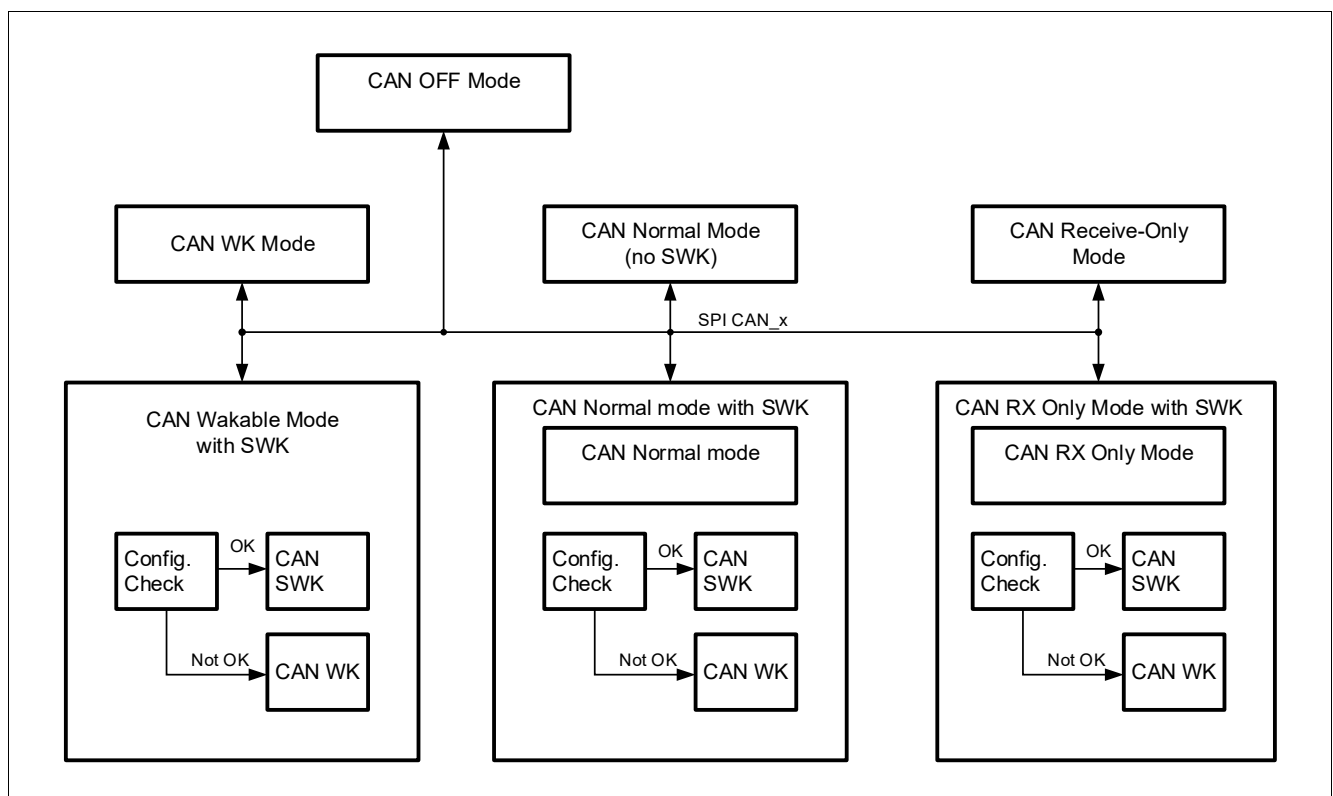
CAN OFF Mode

CAN WK Mode

CAN Normal Mode (no SWK)

CAN Receive-Only Mode

SPI CAN_x

CAN Wakable Mode with SWK

Config. Check

OK

CAN SWK

Not OK

CAN WK

CAN Normal mode with SWK

CAN Normal mode

Config. Check

OK

CAN SWK

Not OK

CAN WK

CAN RX Only Mode with SWK

CAN RX Only Mode

Config. Check

OK

CAN SWK

Not OK

CAN WK